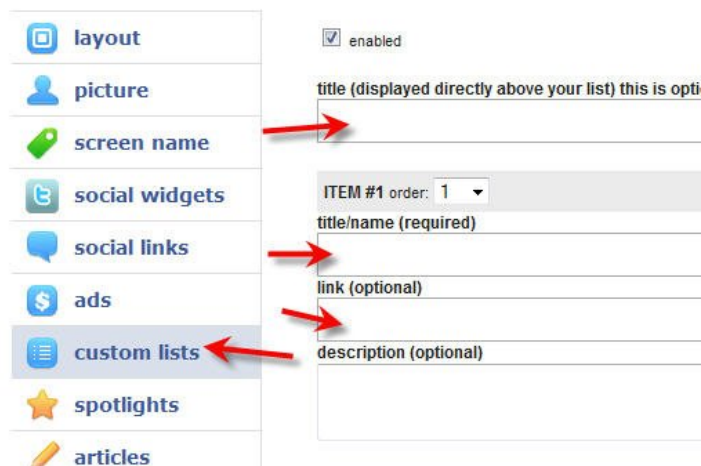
layout
picture
screen name
social widgets
social links
ads
custom lists
spotlights
articles

enabled

title (displayed directly above your list) this is opti

ITEM #1 order: 1

title/name (required)

link (optional)

description (optional)